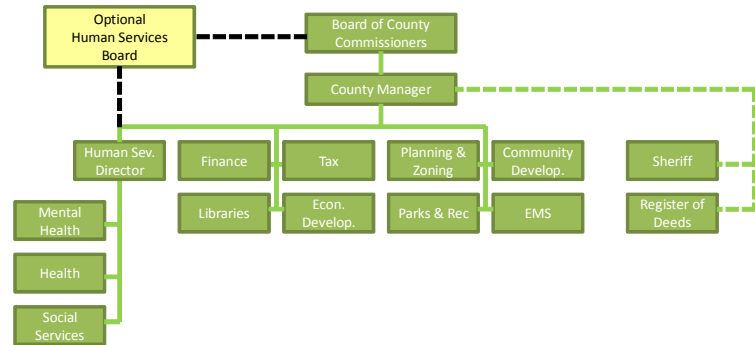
Optional Human Services Board

Board of County Commissioners

County Manager

Human Sev. Director

Mental Health

Health

Social Services

Finance

Tax

Libraries

Econ. Develop.

Planning & Zoning

Community Develop.

Parks & Rec

EMS

Sheriff

Register of Deeds